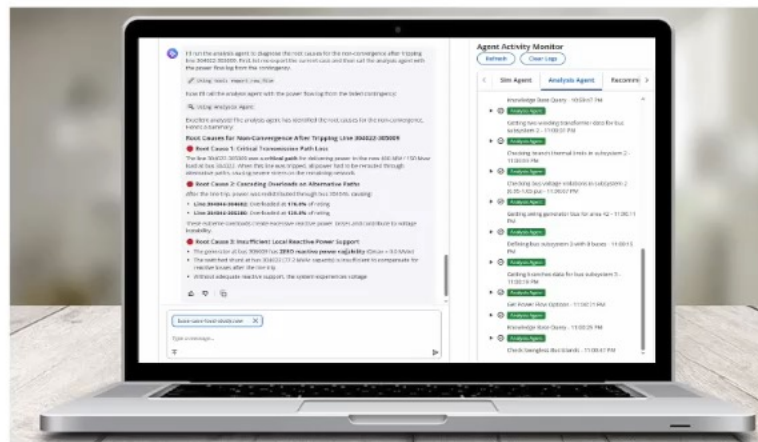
I'll run the analysis agent to diagnose the root causes for the non-convergence after tripping line 304022-305009. First, let me export the current case and then call the analysis agent with the power flow log from this contingency.

Using tools: export_raw_file

Now I'll call the analysis agent with the power flow log from the failed contingency:

Using analysis agent

Excellent analysis! The analysis agent has identified the root causes for the non-convergence. Here's a summary:

Root Causes for Non-Convergence After Tripping Line 304022-305009

Root Cause 1: Critical Transmission Path Loss

The line 304022-305009 was a critical path for delivering power to the area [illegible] load at bus 304022. When this line was tripped, all power had to be rerouted through alternative paths, causing severe stress on the remaining network.

Root Cause 2: Cascading Overloads on Alternative Paths

After the line trip, power was redistributed through bus 304049, causing:

Line 304044-304022: Overloaded at 176.8% of rating

Line 304044-304180: Overloaded at 133.8% of rating

These extreme overloads create excessive reactive power losses and contribute to voltage instability.

Root Cause 3: Insufficient Local Reactive Power Support

The generator at bus 304009 has ZERO reactive power capability (Qmax = 0.0 MVar)

The switched shunt at bus 304022 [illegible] is insufficient to compensate for reactive losses after the line trip

Without adequate reactive support, the system experiences voltage

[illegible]

Type a message...

Agent Activity Monitor

Refresh

Clear Logs

Sim Agent

Analysis Agent

Recomm

Knowledge Base Query - 10:59:47 PM

Analysis Agent

Getting two winding transformer data for bus subsystem 2 - 11:00:01 PM

Analysis Agent

Checking branch thermal limits in subsystem 2 - 11:00:01 PM

Analysis Agent

Checking bus voltage violations in subsystem 2 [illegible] - 11:00:07 PM

Analysis Agent

Getting swing generator bus for area 62 - 11:00:11 PM

Analysis Agent

Defining bus subsystem 3 with 8 buses - 11:00:13 PM

Analysis Agent

Getting branches data for bus subsystem 3 - 11:00:15 PM

Analysis Agent

Get Power Flow Options - 11:00:21 PM

Analysis Agent

Knowledge Base Query - 11:00:26 PM

Analysis Agent

Check Energized Bus Islands - 11:00:47 PM